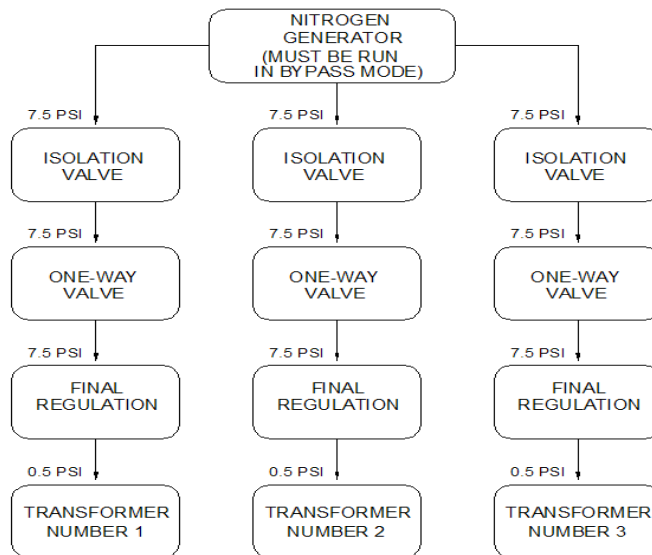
NITROGEN GENERATOR (MUST BE RUN IN BYPASS MODE)

7.5 PSI

ISOLATION VALVE

7.5 PSI

ONE-WAY VALVE

7.5 PSI

FINAL REGULATION

0.5 PSI

TRANSFORMER NUMBER 1

7.5 PSI

ISOLATION VALVE

7.5 PSI

ONE-WAY VALVE

7.5 PSI

FINAL REGULATION

0.5 PSI

TRANSFORMER NUMBER 2

7.5 PSI

ISOLATION VALVE

7.5 PSI

ONE-WAY VALVE

7.5 PSI

FINAL REGULATION

0.5 PSI

TRANSFORMER NUMBER 3